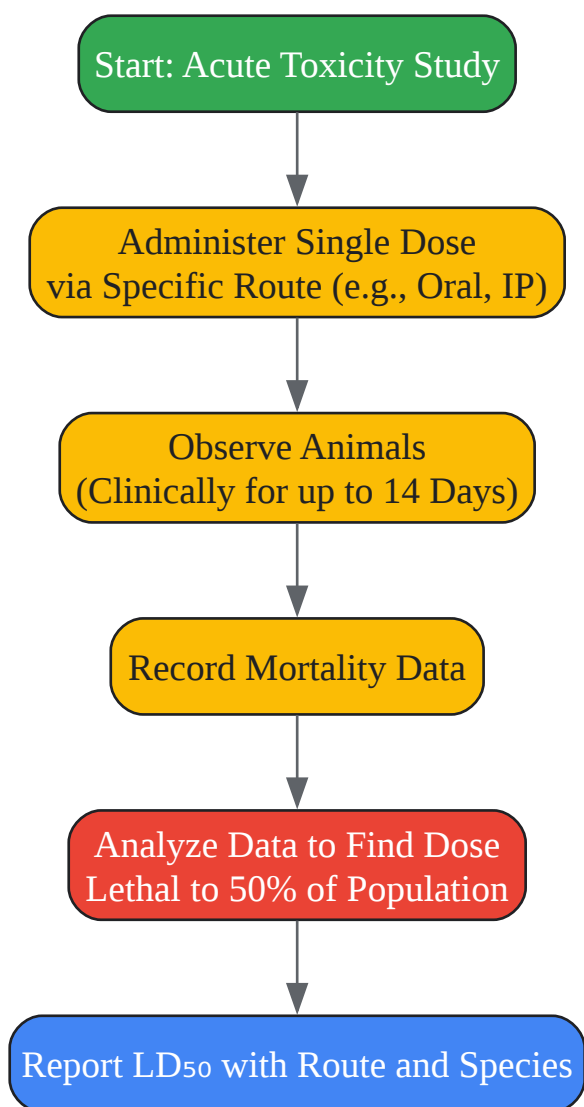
Start: Acute Toxicity Study

Administer Single Dose via Specific Route (e.g., Oral, IP)

Observe Animals (Clinically for up to 14 Days)

Record Mortality Data

Analyze Data to Find Dose Lethal to 50% of Population

Report $LD_{50}$ with Route and Species